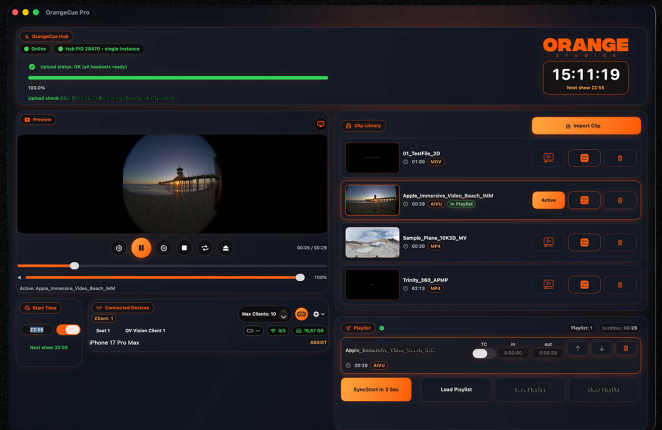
OrangeCue Pro

OrangeCue Hub

Online

Hub PID 28470 - single instance

Upload status: OK (all headsets ready)

100.0%

Upload check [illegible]

ORANGE

STUDIOS

15:11:19

Next show 22:55

Preview

00:05 / 00:29

100%

Active: Apple_Immersive_Video_Beach_IMM

Clip Library

Import Clip

01_TestFile_2D

01:00 MOV

Apple_Immersive_Video_Beach_IMM

00:29 AIVU In Playlist

Active

Sample_Plane_10K3D_MV

00:20 MP4

Trinity_360_APNP

02:13 MP4

Start Time

22:55

Next show 22:55

Connected Devices

Client: 1

Max Clients: 10

Seat 1

OV Vision Client 1

3/3

16,67 GB

iPhone 17 Pro Max

ASSIST

Playlist

Playlist: 1

Duration: 00:29

Apple_Immersive_Video_Beach_IMM

TC

in

out

0:00:00

0:00:00

00:29 AIVU

SyncStart in 3 Sec

Load Playlist

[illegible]

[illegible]